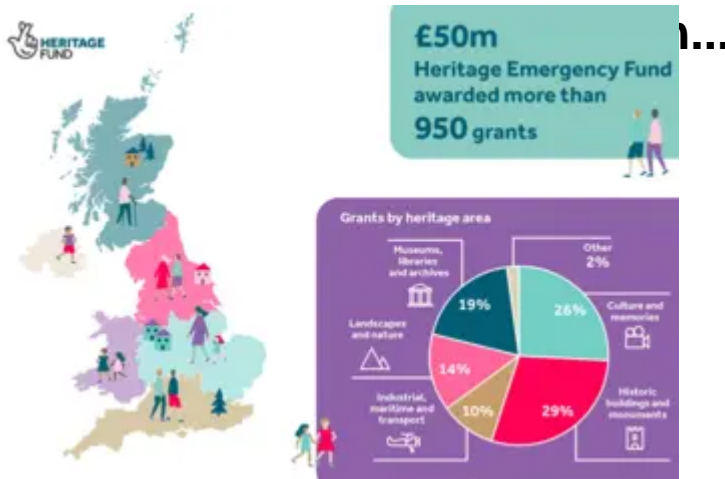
HERITAGE FUND

n...

£50m
Heritage Emergency Fund awarded more than
950 grants

Grants by heritage area

Museums, libraries and archives

Other
2%

19%

26%

Culture and memories

Landscapes and nature

14%

10%

29%

Historic buildings and monuments

Industrial, maritime and transport